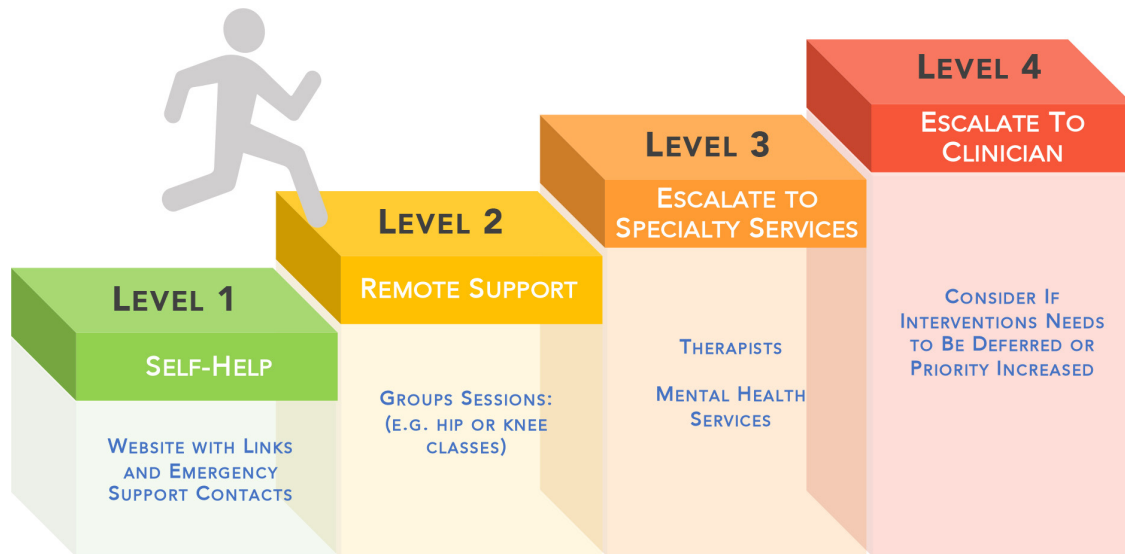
Level 1

Self-Help

Website with Links and Emergency Support Contacts

Level 2

Remote Support

Groups Sessions: (e.g. hip or knee classes)

Level 3

Escalate to Specialty Services

Therapists

Mental Health Services

Level 4

Escalate To Clinician

Consider If Interventions Needs to Be Deferred or Priority Increased